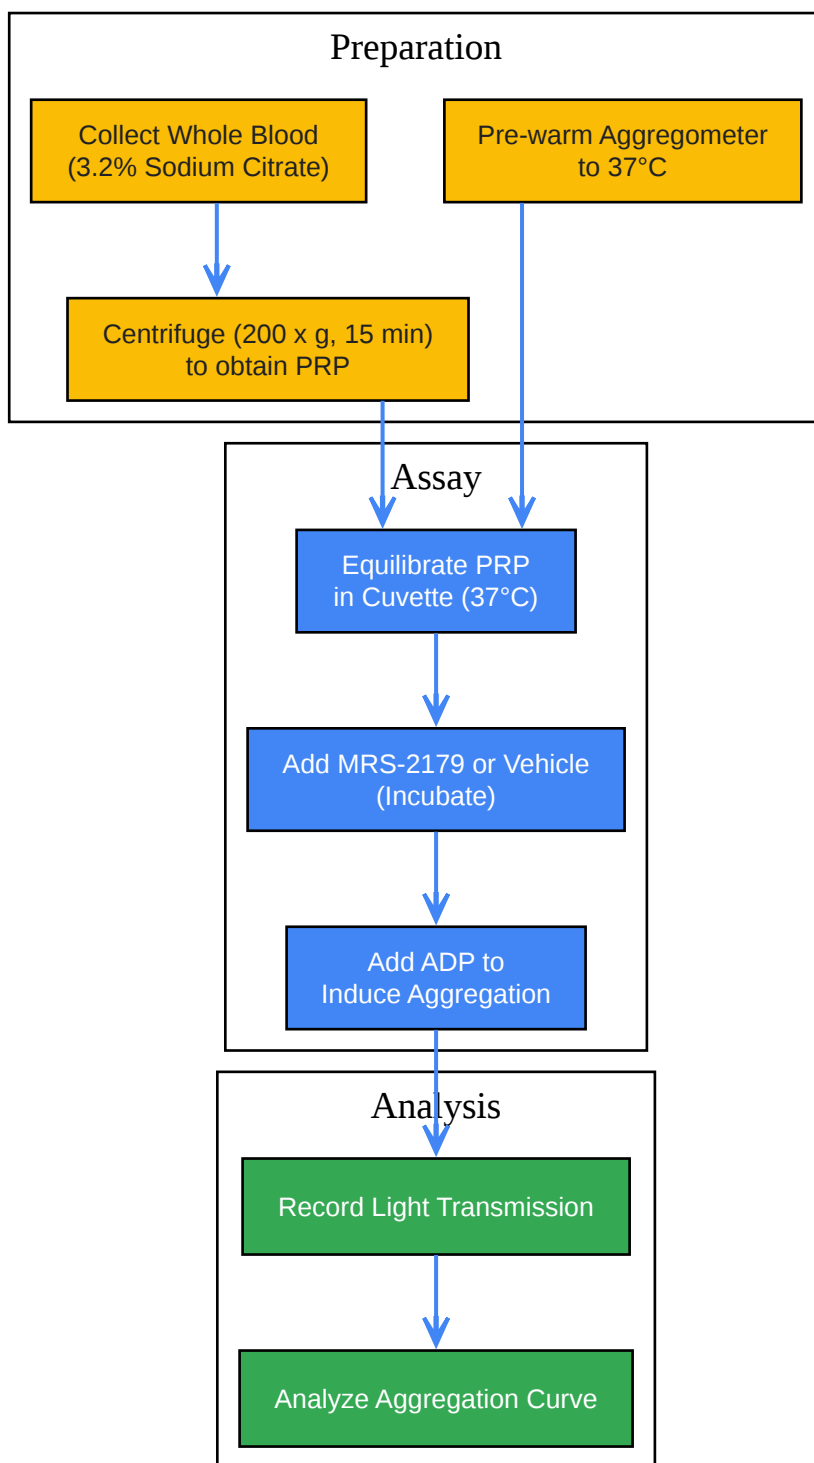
Preparation

Collect Whole Blood
(3.2% Sodium Citrate)

Pre-warm Aggregometer
to 37°C

Centrifuge (200 x g, 15 min)
to obtain PRP

Assay

Equilibrate PRP
in Cuvette (37°C)

Add MRS-2179 or Vehicle
(Incubate)

Add ADP to
Induce Aggregation

Analysis

Record Light Transmission

Analyze Aggregation Curve